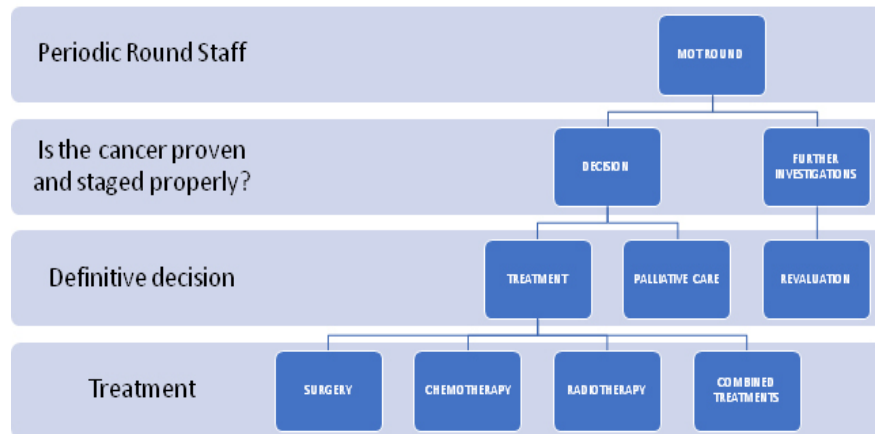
Periodic Round Staff

MOTROUND

Is the cancer proven and staged properly?

DECISION

FURTHER INVESTIGATIONS

Definitive decision

TREATMENT

PALLIATIVE CARE

REVALUATION

Treatment

SURGERY

CHEMOTHERAPY

RADIOTHERAPY

COMBINED TREATMENTS